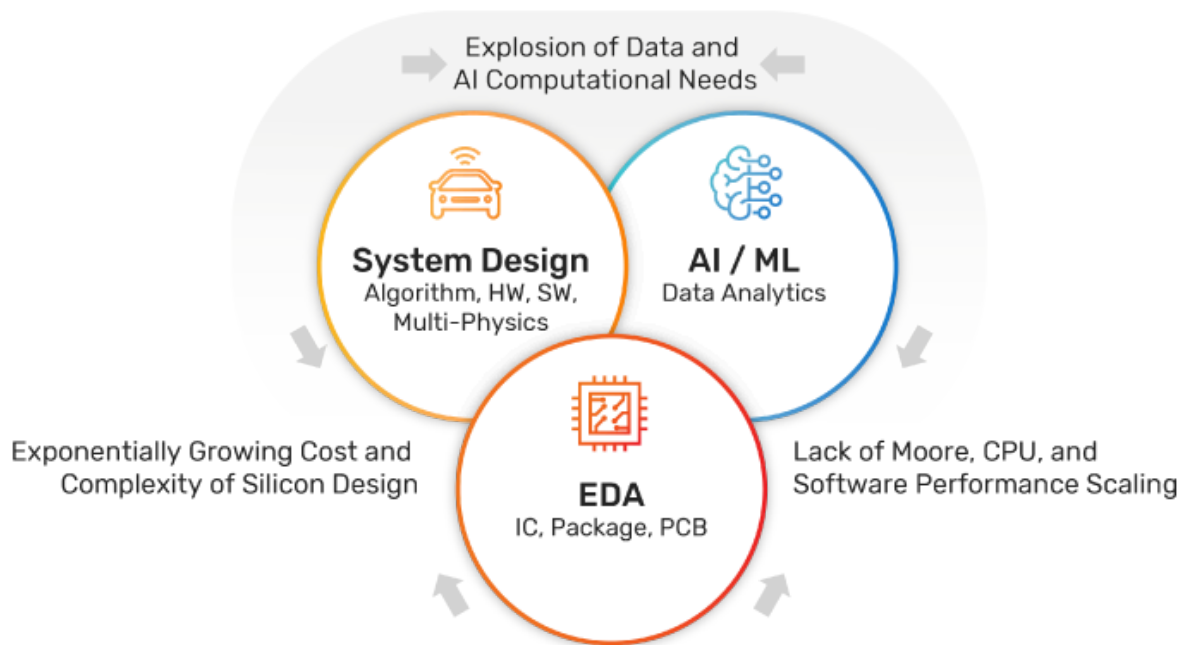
Explosion of Data and AI Computational Needs

System Design
Algorithm, HW, SW, Multi-Physics

AI / ML
Data Analytics

Exponentially Growing Cost and Complexity of Silicon Design

EDA
IC, Package, PCB

Lack of Moore, CPU, and Software Performance Scaling